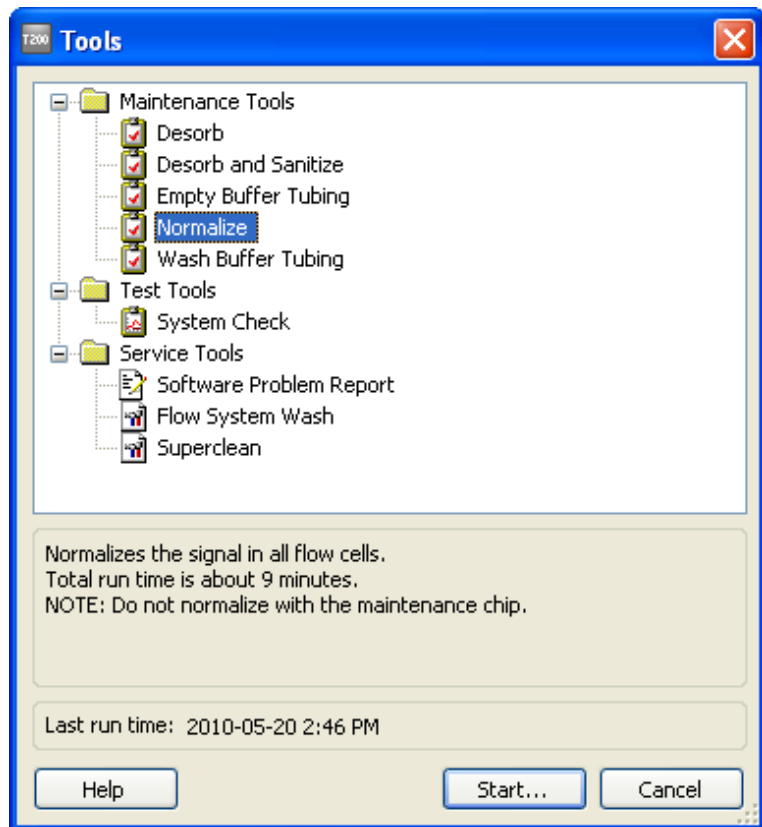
T200 Tools

Maintenance Tools
Desorb
Desorb and Sanitize
Empty Buffer Tubing
Normalize
Wash Buffer Tubing
Test Tools
System Check
Service Tools
Software Problem Report
Flow System Wash
Superclean

Normalizes the signal in all flow cells.
Total run time is about 9 minutes.
NOTE: Do not normalize with the maintenance chip.

Last run time: 2010-05-20 2:46 PM

Help
Start...
Cancel